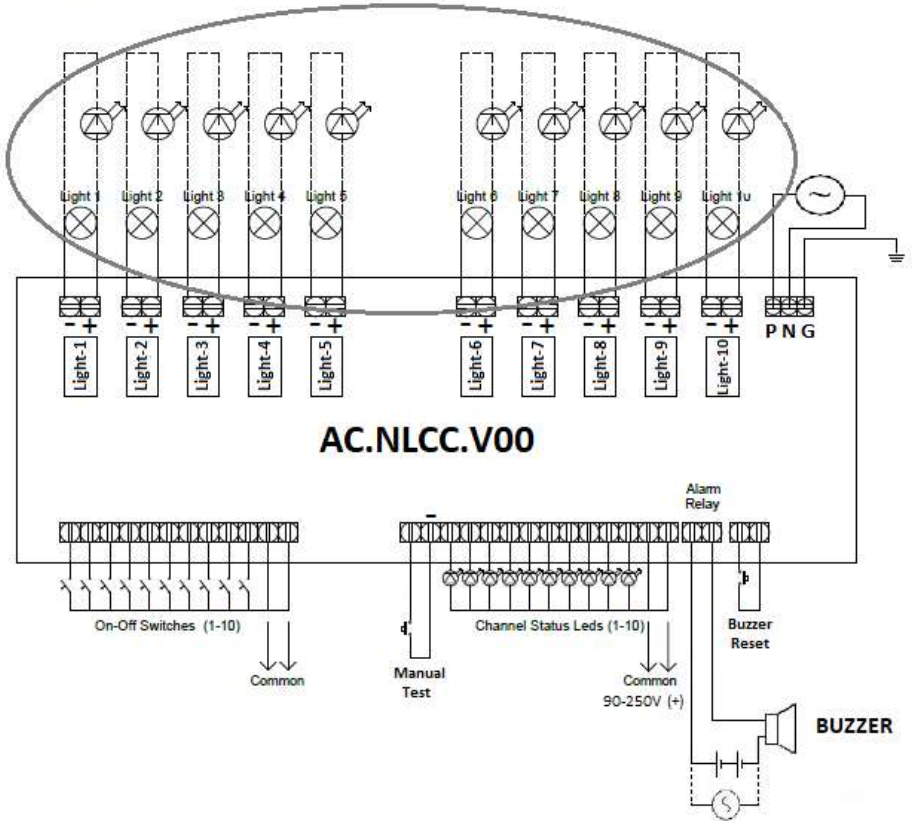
Light 1
Light 2
Light 3
Light 4
Light 5
Light 6
Light 7
Light 8
Light 9
Light 1u

- +
- +
- +
- +
- +
- +
- +
- +
- +
- +
P N G

Light-1
Light-2
Light-3
Light-4
Light-5
Light-6
Light-7
Light-8
Light-9
Light-10

AC.NLCC.V00

Alarm Relay

-

On-Off Switches (1-10)
Common
Manual Test
Channel Status Leds (1-10)
Common
90-250V (+)
Buzzer Reset
BUZZER